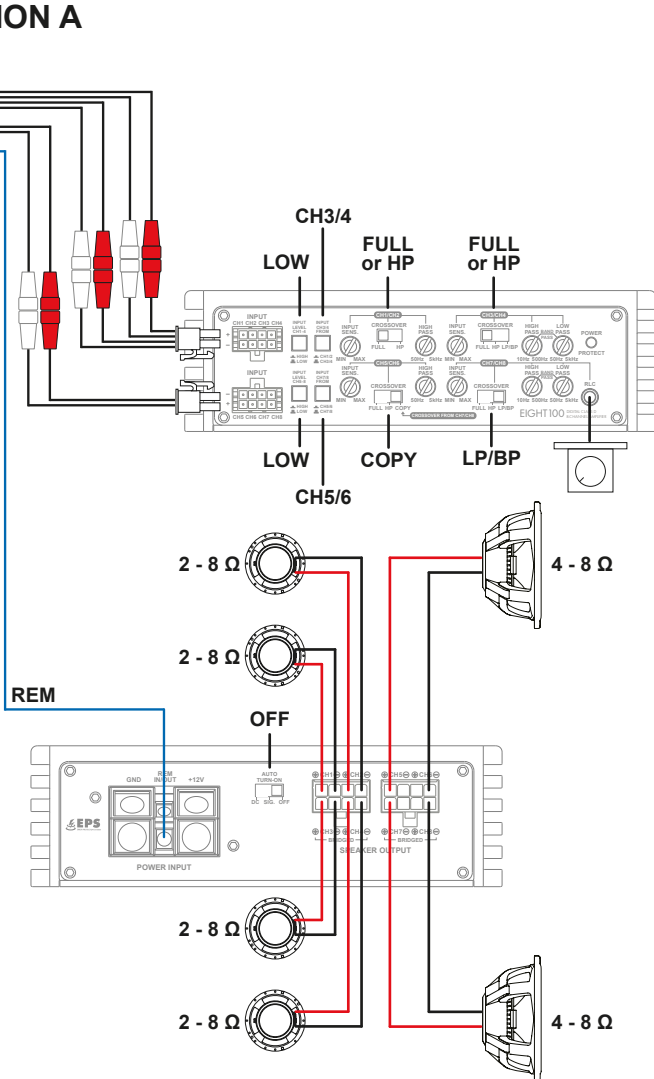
ION A

CH3/4

FULL or HP

FULL or HP

LOW

INPUT CH1 CH2 CH3 CH4

INPUT LEVEL CH1-4 HIGH LOW

INPUT CH3/4 FROM CH1/2 CH3/4

CH1/CH2

INPUT SENS. MIN MAX

CROSSOVER FULL HP

HIGH PASS 50Hz 5kHz

CH3/CH4

INPUT SENS. MIN MAX

CROSSOVER FULL HP LP/BP

HIGH PASS 10Hz 500Hz

LOW PASS 50Hz 5kHz

POWER PROTECT

INPUT CH5 CH6 CH7 CH8

INPUT LEVEL CH5-8 HIGH LOW

INPUT CH7/8 FROM CH5/6 CH7/8

CH5/CH6

INPUT SENS. MIN MAX

CROSSOVER FULL HP COPY

HIGH PASS 50Hz 5kHz

CROSSOVER FROM CH7/CH8

CH7/CH8

INPUT SENS. MIN MAX

CROSSOVER FULL HP LP/BP

HIGH PASS 10Hz 500Hz

LOW PASS 50Hz 5kHz

RLC

EIGHT100

LOW

COPY

LP/BP

CH5/6

2 - 8 Ω

4 - 8 Ω

2 - 8 Ω

REM

OFF

GND REM IN/OUT +12V

AUTO TURN-ON DC SIG. OFF

CH1 CH2 CH5 CH6

EPS

CH3 CH4 BRIDGED CH7 CH8 BRIDGED

SPEAKER OUTPUT

POWER INPUT

2 - 8 Ω

2 - 8 Ω

4 - 8 Ω